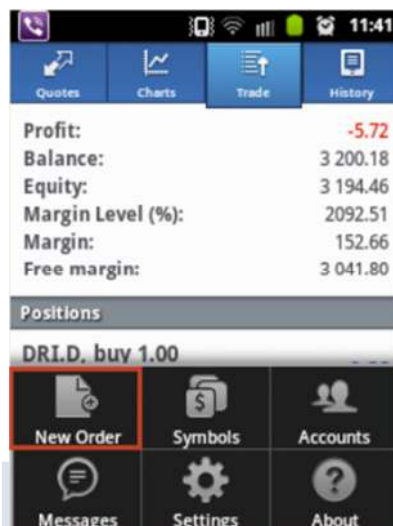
11:41

Quotes
Charts
Trade
History

Profit: -5.72
Balance: 3 200.18
Equity: 3 194.46
Margin Level (%): 2092.51
Margin: 152.66
Free margin: 3 041.80

Positions

DRI.D, buy 1.00

New Order
Symbols
Accounts
Messages
Settings
About